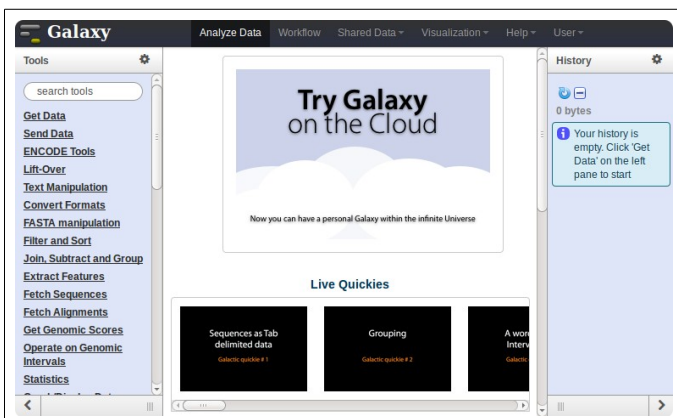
Galaxy

Analyze Data Workflow Shared Data ▾ Visualization ▾ Help ▾ User ▾

Tools

search tools

Get Data
Send Data
ENCODE Tools
Lift-Over
Text Manipulation
Convert Formats
FASTA manipulation
Filter and Sort
Join, Subtract and Group
Extract Features
Fetch Sequences
Fetch Alignments
Get Genomic Scores
Operate on Genomic Intervals
Statistics
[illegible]

Try Galaxy on the Cloud

Now you can have a personal Galaxy within the infinite Universe

Live Quickies

Sequences as Tab delimited data
Galactic quickie # 1

Grouping
Galactic quickie # 2

A wor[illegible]
Interv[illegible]
Galac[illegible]

History

0 bytes

Your history is empty. Click 'Get Data' on the left pane to start